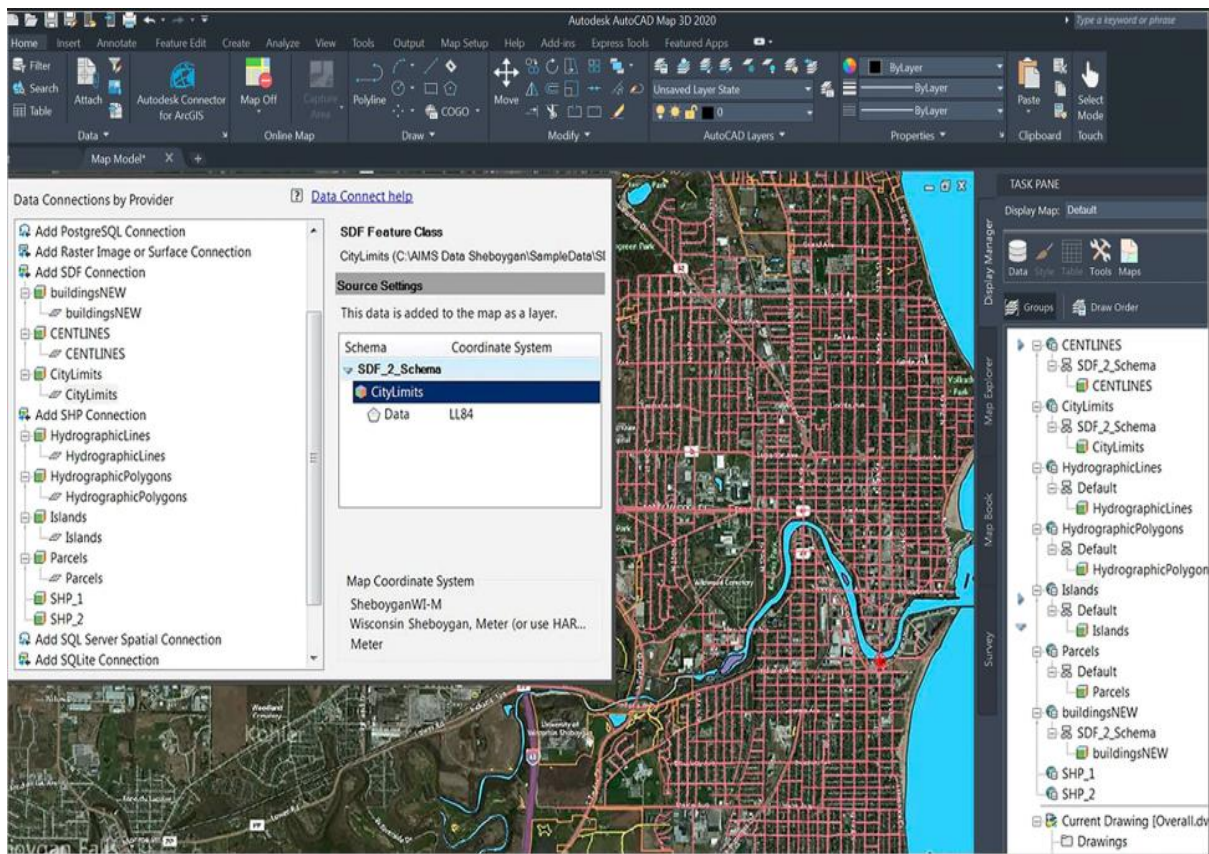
Autodesk AutoCAD Map 3D 2020
Type a keyword or phrase

Home Insert Annotate Feature Edit Create Analyze View Tools Output Map Setup Help Add-ins Express Tools Featured Apps

Filter
Search
Table
Attach
Autodesk Connector for ArcGIS
Data
Map Off
Capture Area
Online Map
Polyline
COGO
Draw
Move
Modify
Unsaved Layer State
0
AutoCAD Layers
ByLayer
ByLayer
ByLayer
Properties
Paste
Clipboard
Select Mode
Touch

Map Model*

Data Connections by Provider
Data Connect help

Add PostgreSQL Connection
Add Raster Image or Surface Connection
Add SDF Connection
buildingsNEW
buildingsNEW
CENTLINES
CENTLINES
CityLimits
CityLimits
Add SHP Connection
HydrographicLines
HydrographicLines
HydrographicPolygons
HydrographicPolygons
Islands
Islands
Parcels
Parcels
SHP_1
SHP_2
Add SQL Server Spatial Connection
Add SQLite Connection

SDF Feature Class
CityLimits (C:\AIMS Data Sheboygan\SampleData\SI
Source Settings
This data is added to the map as a layer.

| Schema | Coordinate System |
|---|---|
| SDF_2_Schema | |
| CityLimits | |
| Data | LL84 |

Map Coordinate System
SheboyganWI-M
Wisconsin Sheboygan, Meter (or use HAR...
Meter

Kohler
University of Wisconsin Sheboygan

TASK PANE
Display Map: Default
Display Manager
Map Explorer
Map Book
Survey
Data Style Table Tools Maps
Groups
Draw Order
CENTLINES
SDF_2_Schema
CENTLINES
CityLimits
SDF_2_Schema
CityLimits
HydrographicLines
Default
HydrographicLines
HydrographicPolygons
Default
HydrographicPolygon
Islands
Default
Islands
Parcels
Default
Parcels
buildingsNEW
SDF_2_Schema
buildingsNEW
SHP_1
SHP_2
Current Drawing [Overall.dv
Drawings